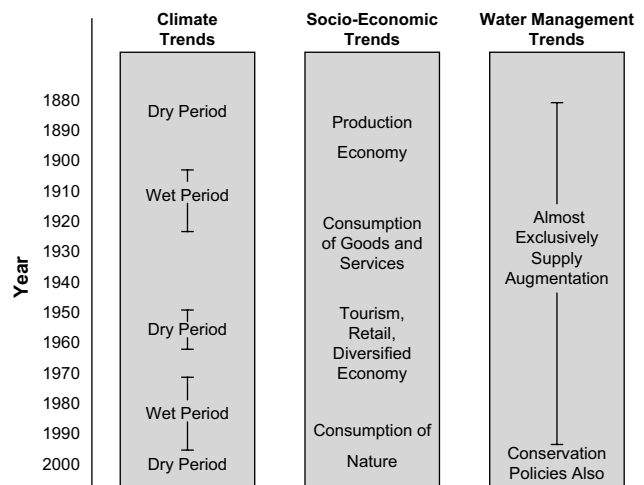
Climate Trends

Socio-Economic Trends

Water Management Trends

Year

1880
1890
1900
1910
1920
1930
1940
1950
1960
1970
1980
1990
2000

Dry Period

Wet Period

Dry Period

Wet Period

Dry Period

Production Economy

Consumption of Goods and Services

Tourism, Retail, Diversified Economy

Consumption of Nature

Almost Exclusively Supply Augmentation

Conservation Policies Also